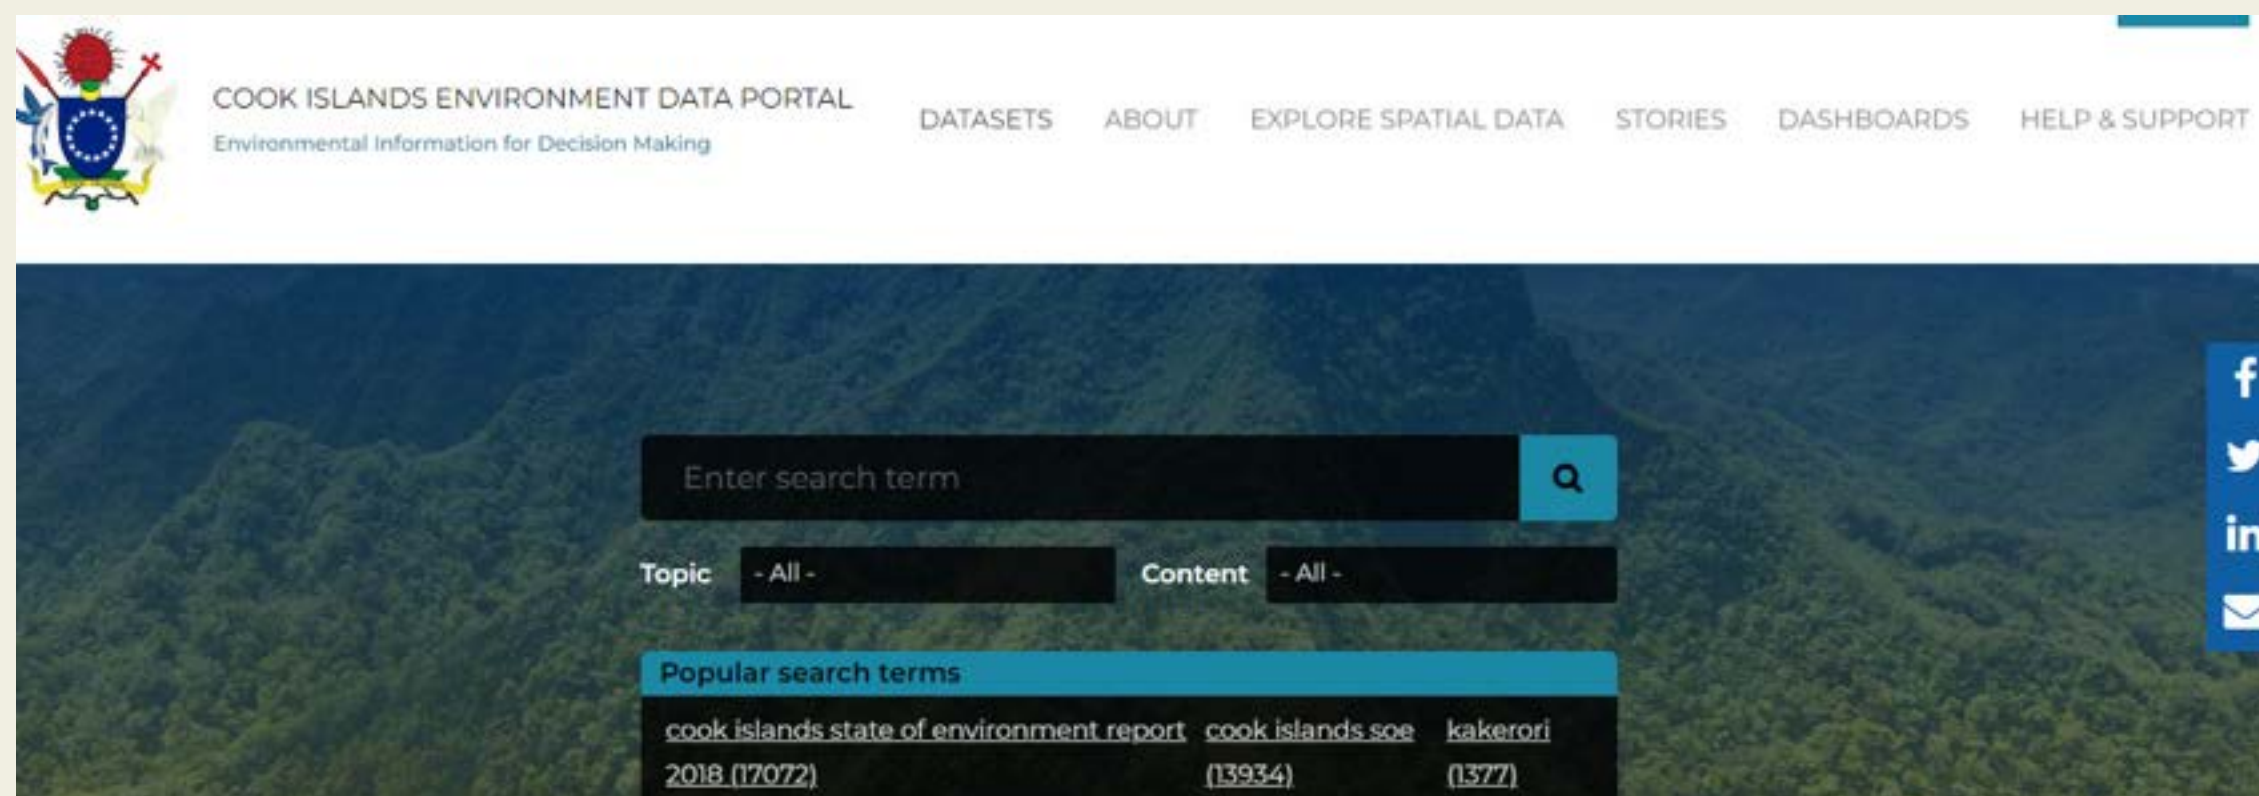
COOK ISLANDS ENVIRONMENT DATA PORTAL
Environmental Information for Decision Making

DATASETS ABOUT EXPLORE SPATIAL DATA STORIES DASHBOARDS HELP & SUPPORT

Enter search term

Topic - All -
Content - All -

Popular search terms

cook islands state of environment report 2018 (17072)
cook islands soe (13934)
kakerori (1377)